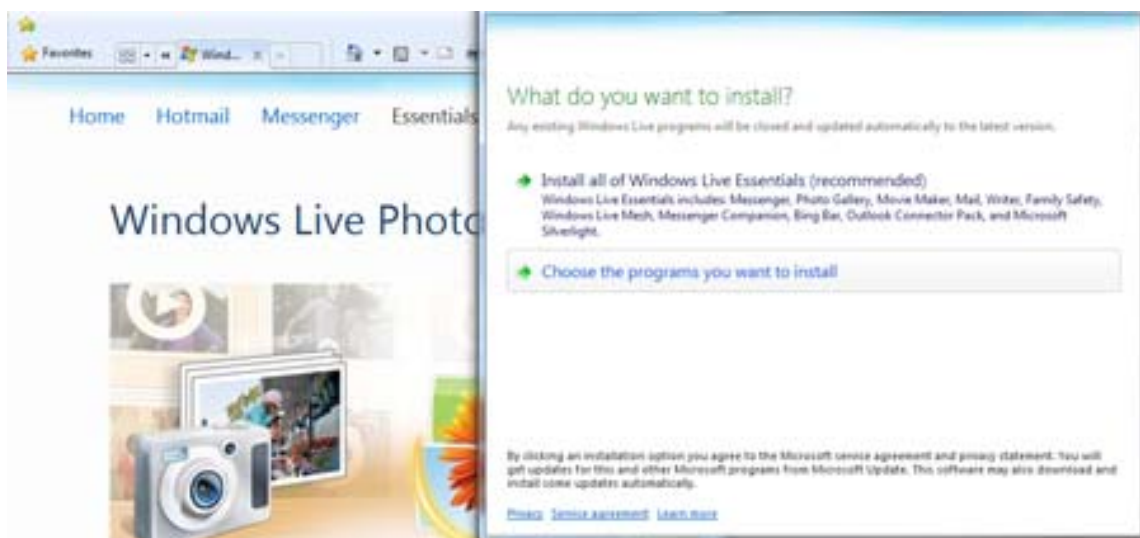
Favorites Wind...

Home Hotmail Messenger Essentials

Windows Live Photo

What do you want to install?

Any existing Windows Live programs will be closed and updated automatically to the latest version.

Install all of Windows Live Essentials (recommended)
Windows Live Essentials includes: Messenger, Photo Gallery, Movie Maker, Mail, Writer, Family Safety, Windows Live Mesh, Messenger Companion, Bing Bar, Outlook Connector Pack, and Microsoft Silverlight.

Choose the programs you want to install

By clicking an installation option you agree to the Microsoft service agreement and privacy statement. You will get updates for this and other Microsoft programs from Microsoft Update. This software may also download and install some updates automatically.

Privacy Service agreement Learn more